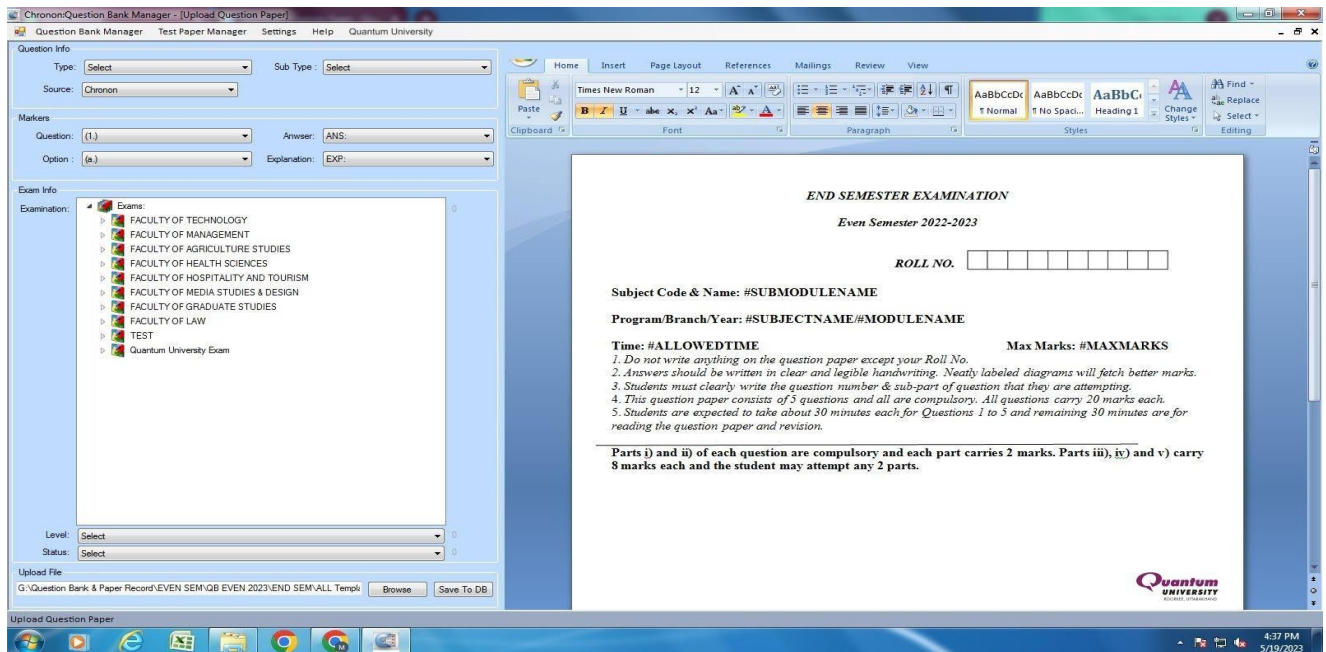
Chronon:Question Bank Manager - [Upload Question Paper]

Question Bank Manager Test Paper Manager Settings Help Quantum University

Question Info

Type: Select Sub Type : Select

Source: Chronon

Markers

Question: (1.) Answer: ANS:

Option : (a.) Explanation: EXP:

Exam Info

Examination: Exams:
FACULTY OF TECHNOLOGY
FACULTY OF MANAGEMENT
FACULTY OF AGRICULTURE STUDIES
FACULTY OF HEALTH SCIENCES
FACULTY OF HOSPITALITY AND TOURISM
FACULTY OF MEDIA STUDIES & DESIGN
FACULTY OF GRADUATE STUDIES
FACULTY OF LAW
TEST
Quantum University Exam

Level: Select

Status: Select

Upload File

G:\Question Bank & Paper Record\EVEN SEM\QB EVEN 2023\END SEM\ALL Templ Browse Save To DB

Home Insert Page Layout References Mailings Review View

Paste Times New Roman 12

Clipboard Font Paragraph Styles Editing

AaBbCcDc AaBbCcDc AaBbC Change Styles Find Replace Select

¶ Normal ¶ No Spaci... Heading 1

END SEMESTER EXAMINATION

Even Semester 2022-2023

ROLL NO.

Subject Code & Name: #SUBMODULENAME

Program/Branch/Year: #SUBJECTNAME/#MODULENAME

Time: #ALLOWEDTIME Max Marks: #MAXMARKS

1. Do not write anything on the question paper except your Roll No.
2. Answers should be written in clear and legible handwriting. Neatly labeled diagrams will fetch better marks.
3. Students must clearly write the question number & sub-part of question that they are attempting.
4. This question paper consists of 5 questions and all are compulsory. All questions carry 20 marks each.
5. Students are expected to take about 30 minutes each for Questions 1 to 5 and remaining 30 minutes are for reading the question paper and revision.

Parts i) and ii) of each question are compulsory and each part carries 2 marks. Parts iii), iv) and v) carry 8 marks each and the student may attempt any 2 parts.

Quantum UNIVERSITY

Upload Question Paper

4:37 PM
5/19/2023